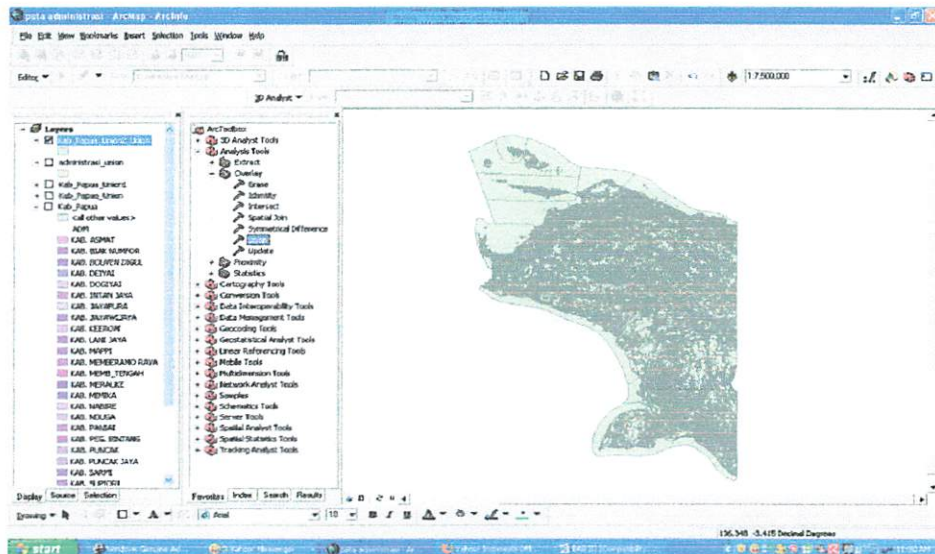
peta administrasi - ArcMap - ArcInfo

File Edit View Bookmarks Insert Selection Tools Window Help

Editor ▾

1:7.500.000

3D Analyst ▾

Layers
Kab_Papua_Union2_Union
administrasi_union
Kab_Papua_Union1
Kab_Papua_Union
Kab_Papua
<all other values>
ADM
KAB. ASMAT
KAB. BIAK NUMFOR
KAB. BOUVEN DIGUL
KAB. DEIYAI
KAB. DOGIYAI
KAB. INTAN JAYA
KAB. JAYAPURA
KAB. JAYAWIJAYA
KAB. KEEROM
KAB. LANI JAYA
KAB. MAPPI
KAB. MEMBERAMO RAYA
KAB. MEMB_TENGAH
KAB. MERAUKE
KAB. MIMIKA
KAB. NABIRE
KAB. NDUGA
KAB. PANIAI
KAB. PEG. BINTANG
KAB. PUNCAK
KAB. PUNCAK JAYA
KAB. SARMI
KAB. SUPIORI

Display Source Selection

ArcToolbox
3D Analyst Tools
Analysis Tools
Extract
Overlay
Erase
Identity
Intersect
Spatial Join
Symmetrical Difference
Union
Update
Proximity
Statistics
Cartography Tools
Conversion Tools
Data Interoperability Tools
Data Management Tools
Geocoding Tools
Geostatistical Analyst Tools
Linear Referencing Tools
Mobile Tools
Multidimension Tools
Network Analyst Tools
Samples
Schematics Tools
Server Tools
Spatial Analyst Tools
Spatial Statistics Tools
Tracking Analyst Tools

Favorites Index Search Results

Drawing ▾ Arial 10 B I U

136.348 -3.418 Decimal Degrees

start